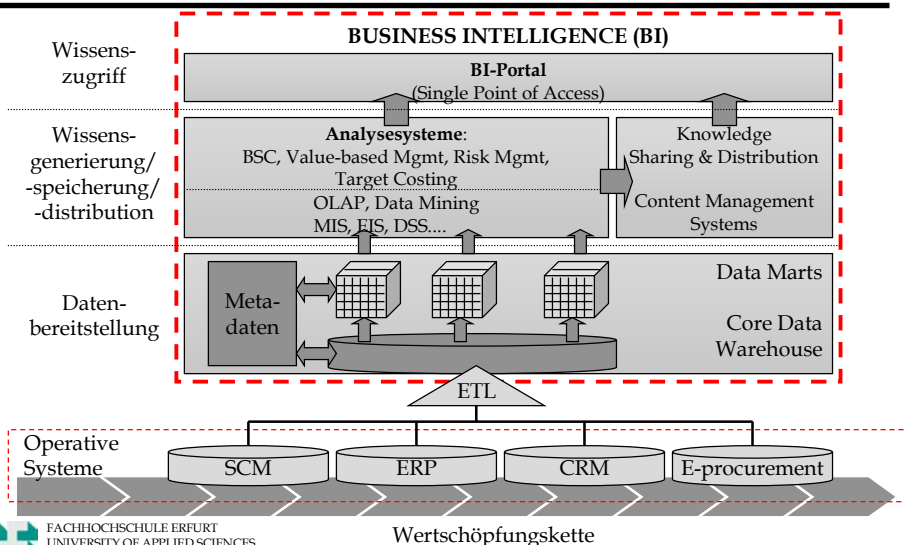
Wissenszugriff

BUSINESS INTELLIGENCE (BI)

BI-Portal
(Single Point of Access)

Wissensgenerierung/ -speicherung/ -distribution

Analysesysteme:
BSC, Value-based Mgmt, Risk Mgmt, Target Costing
OLAP, Data Mining
MIS, EIS, DSS....

Knowledge Sharing & Distribution

Content Management Systems

Datenbereitstellung

Metadaten

Data Marts

Core Data Warehouse

ETL

Operative Systeme

SCM

ERP

CRM

E-procurement

FACHHOCHSCHULE ERFURT
UNIVERSITY OF APPLIED SCIENCES

Wertschöpfungskette